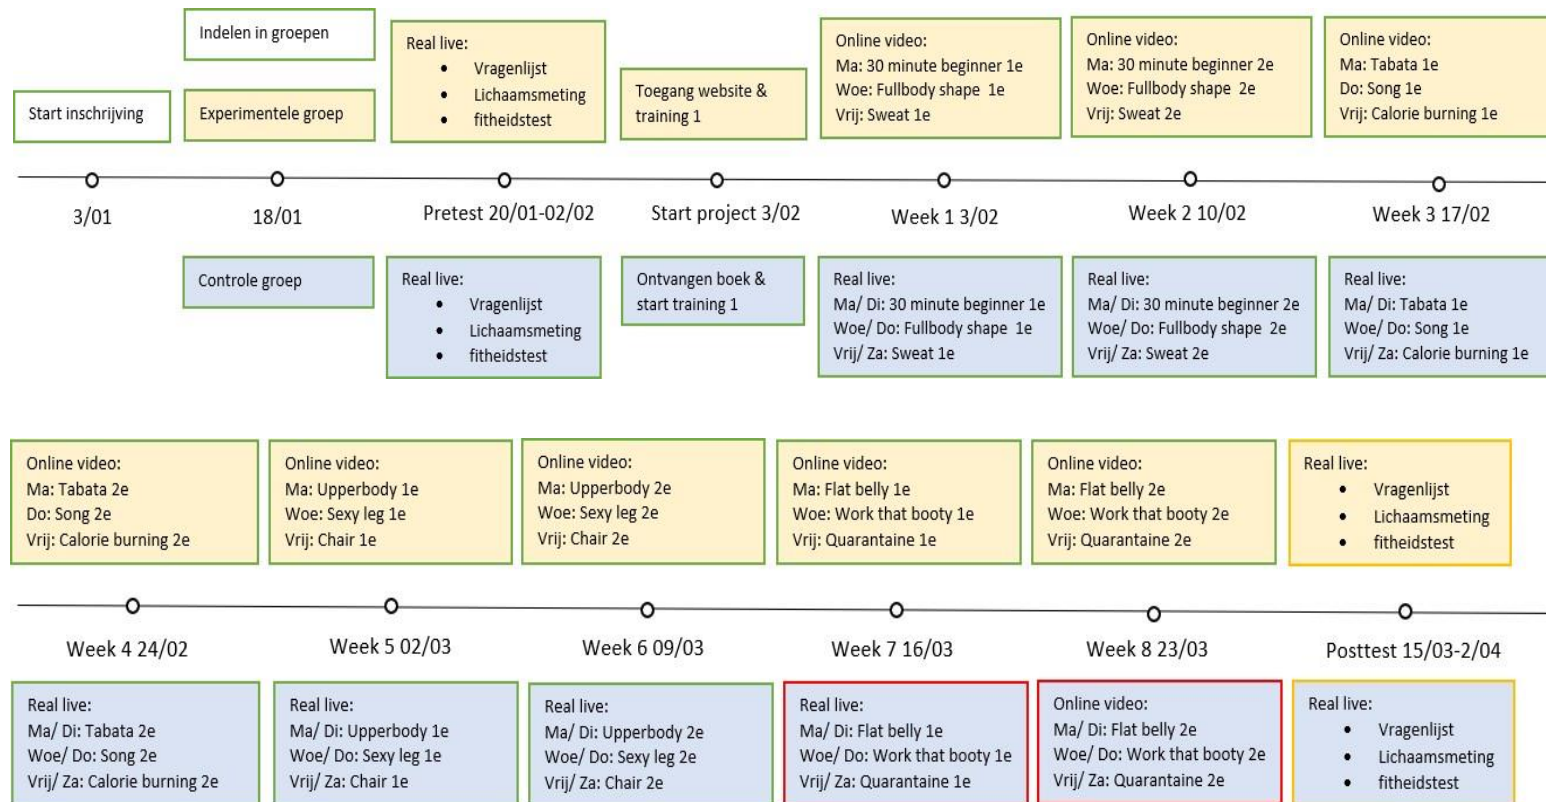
Start inschrijving

Indelen in groepen

Experimentele groep

Real live:
- Vragenlijst
- Lichaamsmeting
- fitheidstest

Toegang website & training 1

Online video:
Ma: 30 minute beginner 1e
Woe: Fullbody shape 1e
Vrij: Sweat 1e

Online video:
Ma: 30 minute beginner 2e
Woe: Fullbody shape 2e
Vrij: Sweat 2e

Online video:
Ma: Tabata 1e
Do: Song 1e
Vrij: Calorie burning 1e

3/01

18/01

Pretest 20/01-02/02

Start project 3/02

Week 1 3/02

Week 2 10/02

Week 3 17/02

Controle groep

Real live:
- Vragenlijst
- Lichaamsmeting
- fitheidstest

Ontvangen boek & start training 1

Real live:
Ma/ Di: 30 minute beginner 1e
Woe/ Do: Fullbody shape 1e
Vrij/ Za: Sweat 1e

Real live:
Ma/ Di: 30 minute beginner 2e
Woe/ Do: Fullbody shape 2e
Vrij/ Za: Sweat 2e

Real live:
Ma/ Di: Tabata 1e
Woe/ Do: Song 1e
Vrij/ Za: Calorie burning 1e

Online video:
Ma: Tabata 2e
Do: Song 2e
Vrij: Calorie burning 2e

Online video:
Ma: Upperbody 1e
Woe: Sexy leg 1e
Vrij: Chair 1e

Online video:
Ma: Upperbody 2e
Woe: Sexy leg 2e
Vrij: Chair 2e

Online video:
Ma: Flat belly 1e
Woe: Work that booty 1e
Vrij: Quarantaine 1e

Online video:
Ma: Flat belly 2e
Woe: Work that booty 2e
Vrij: Quarantaine 2e

Real live:
- Vragenlijst
- Lichaamsmeting
- fitheidstest

Week 4 24/02

Week 5 02/03

Week 6 09/03

Week 7 16/03

Week 8 23/03

Posttest 15/03-2/04

Real live:
Ma/ Di: Tabata 2e
Woe/ Do: Song 2e
Vrij/ Za: Calorie burning 2e

Real live:
Ma/ Di: Upperbody 1e
Woe/ Do: Sexy leg 1e
Vrij/ Za: Chair 1e

Real live:
Ma/ Di: Upperbody 2e
Woe/ Do: Sexy leg 2e
Vrij/ Za: Chair 2e

Real live:
Ma/ Di: Flat belly 1e
Woe/ Do: Work that booty 1e
Vrij/ Za: Quarantaine 1e

Online video:
Ma/ Di: Flat belly 2e
Woe/ Do: Work that booty 2e
Vrij/ Za: Quarantaine 2e

Real live:
- Vragenlijst
- Lichaamsmeting
- fitheidstest